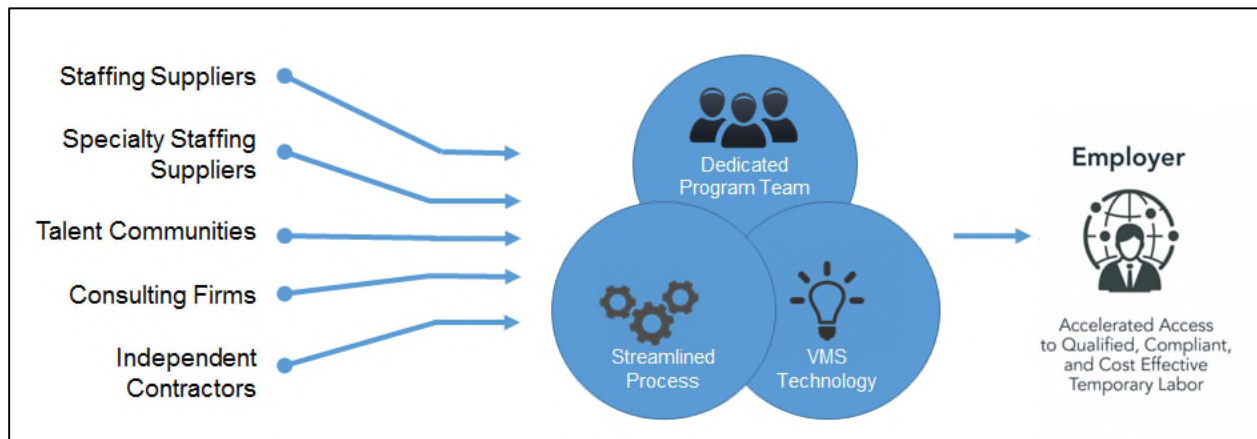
Staffing Suppliers

Specialty Staffing Suppliers

Talent Communities

Consulting Firms

Independent Contractors

Dedicated Program Team

Streamlined Process

VMS Technology

Employer

Accelerated Access to Qualified, Compliant, and Cost Effective Temporary Labor